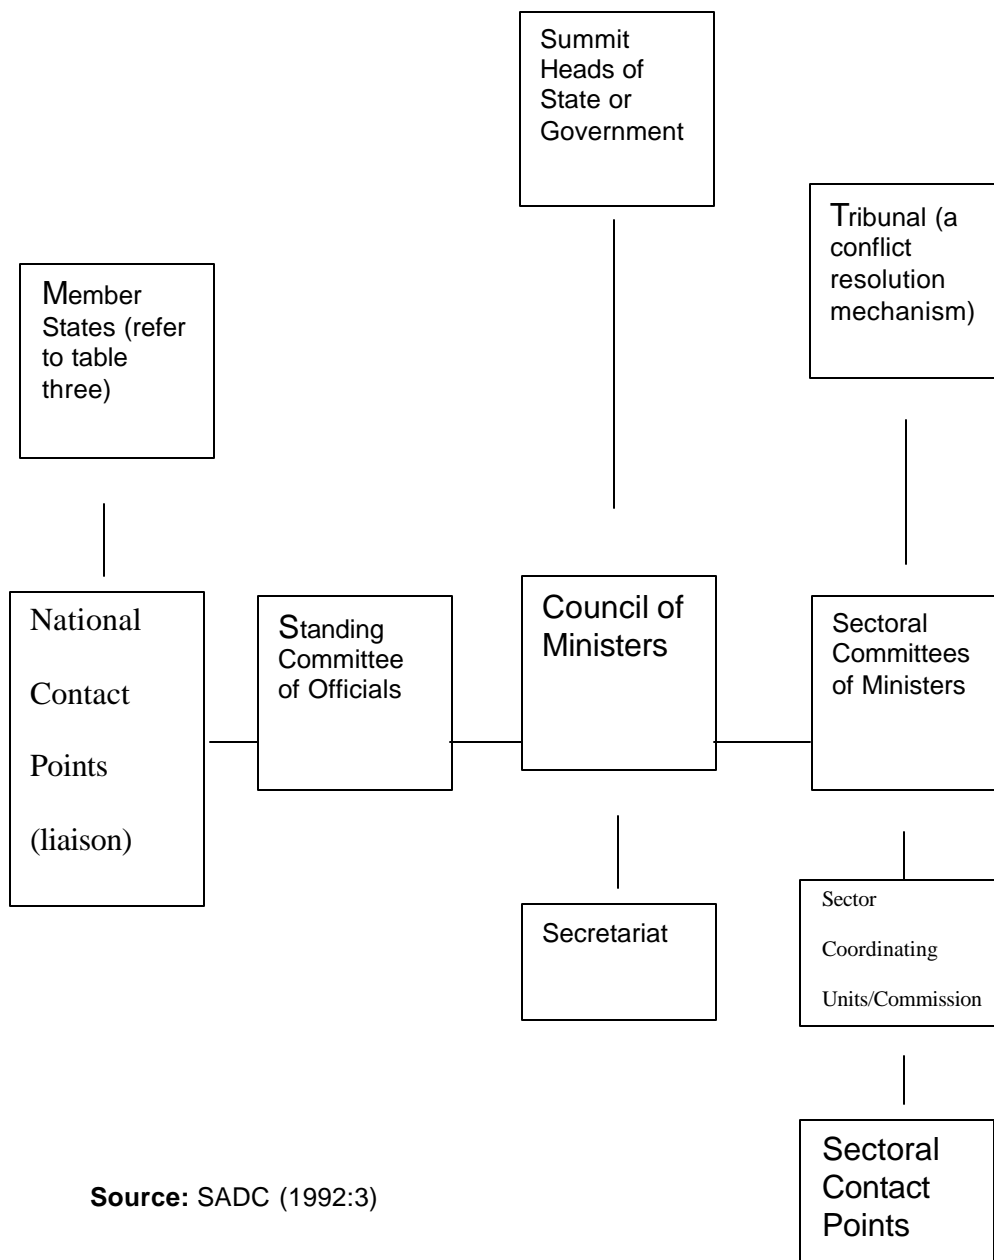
Summit Heads of State or Government

Tribunal (a conflict resolution mechanism)

Member States (refer to table three)

National Contact Points (liaison)

Standing Committee of Officials

Council of Ministers

Sectoral Committees of Ministers

Secretariat

Sector Coordinating Units/Commission

Sectoral Contact Points

**Source:** SADC (1992:3)